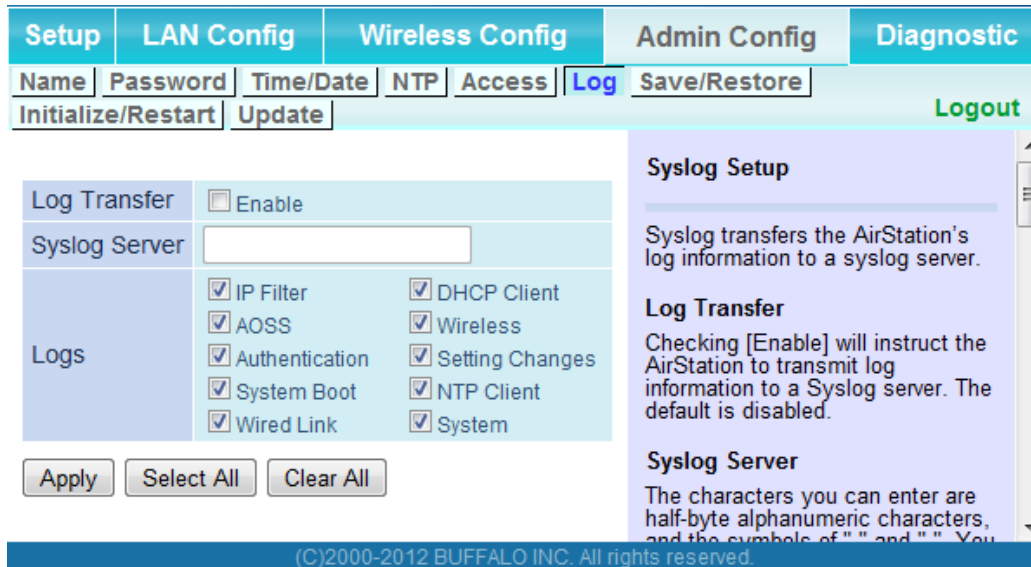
Setup | LAN Config | Wireless Config | Admin Config | Diagnostic

Name | Password | Time/Date | NTP | Access | Log | Save/Restore
Initialize/Restart | Update

Logout

| Log Transfer | Enable | |
|---|---|---|
| Syslog Server | | |
| Logs | IP Filter | DHCP Client |
| | AOSS | Wireless |
| | Authentication | Setting Changes |
| | System Boot | NTP Client |
| | Wired Link | System |

Apply | Select All | Clear All

Syslog Setup

Syslog transfers the AirStation's log information to a syslog server.

Log Transfer

Checking [Enable] will instruct the AirStation to transmit log information to a Syslog server. The default is disabled.

Syslog Server

The characters you can enter are half-byte alphanumeric characters, and the symbols of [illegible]

(C)2000-2012 BUFFALO INC. All rights reserved.